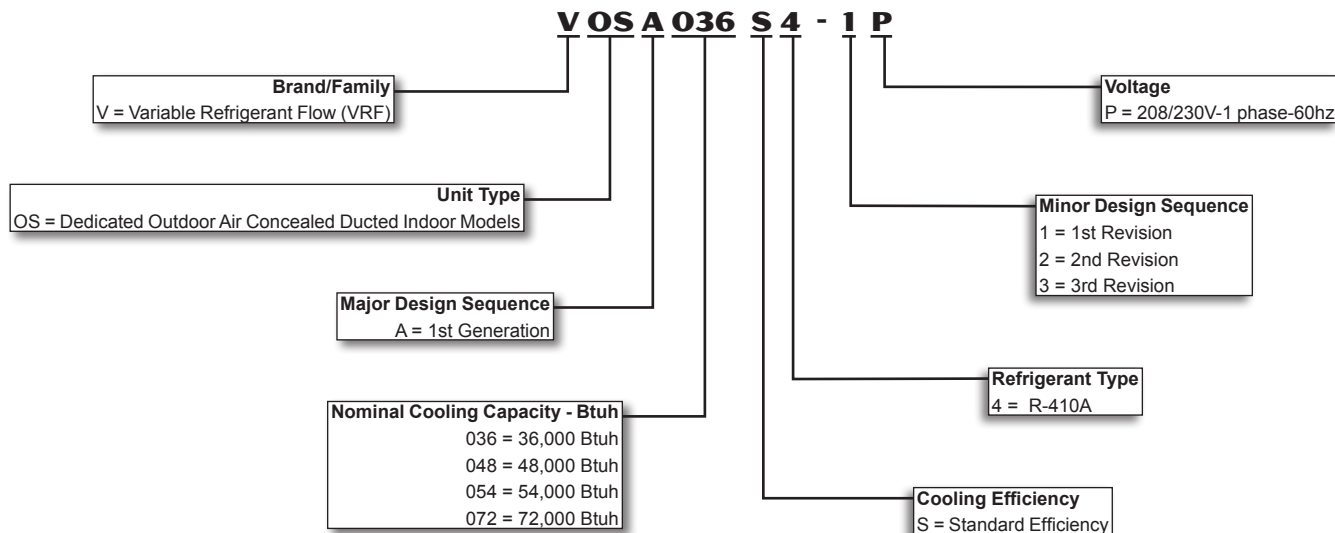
V OS A 036 S 4 - 1 P

Brand/Family
V = Variable Refrigerant Flow (VRF)

Unit Type
OS = Dedicated Outdoor Air Concealed Ducted Indoor Models

Major Design Sequence
A = 1st Generation

Nominal Cooling Capacity - Btuh
036 = 36,000 Btuh
048 = 48,000 Btuh
054 = 54,000 Btuh
072 = 72,000 Btuh

Voltage
P = 208/230V-1 phase-60hz

Minor Design Sequence
1 = 1st Revision
2 = 2nd Revision
3 = 3rd Revision

Refrigerant Type
4 = R-410A

Cooling Efficiency
S = Standard Efficiency